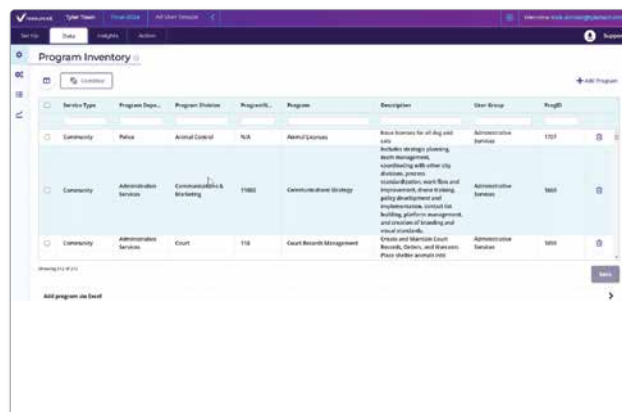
Tyler Town | Final 2024 | All User Groups

Welcome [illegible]

Set Up | Data | Insights | Action

Support

Program Inventory

Combine

+ Add Program

| | Service Type | Program Depa... | Program Division | ProgramN... | Program | Description | User Group | ProgID |
|---|---|---|---|---|---|---|---|---|
| | Community | Police | Animal Control | N/A | Animal Licenses | Issue licenses for all dog and cats | Administrative Services | 1707 |
| | Community | Administrative Services | Communications & Marketing | 11002 | Communications Strategy | Includes strategy planning, team management, coordinating with other city divisions, process standardization, work flow and improvement, drone training, policy development and implementation, contact list building, platform management, and creation of branding and visual standards. | Administrative Services | 5660 |
| | Community | Administrative Services | Court | 110 | Court Records Management | Create and Maintain Court Records, Orders, and Warrants. Place shelter animals into | Administrative Services | 5659 |

Showing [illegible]

Save

Add program via Excel